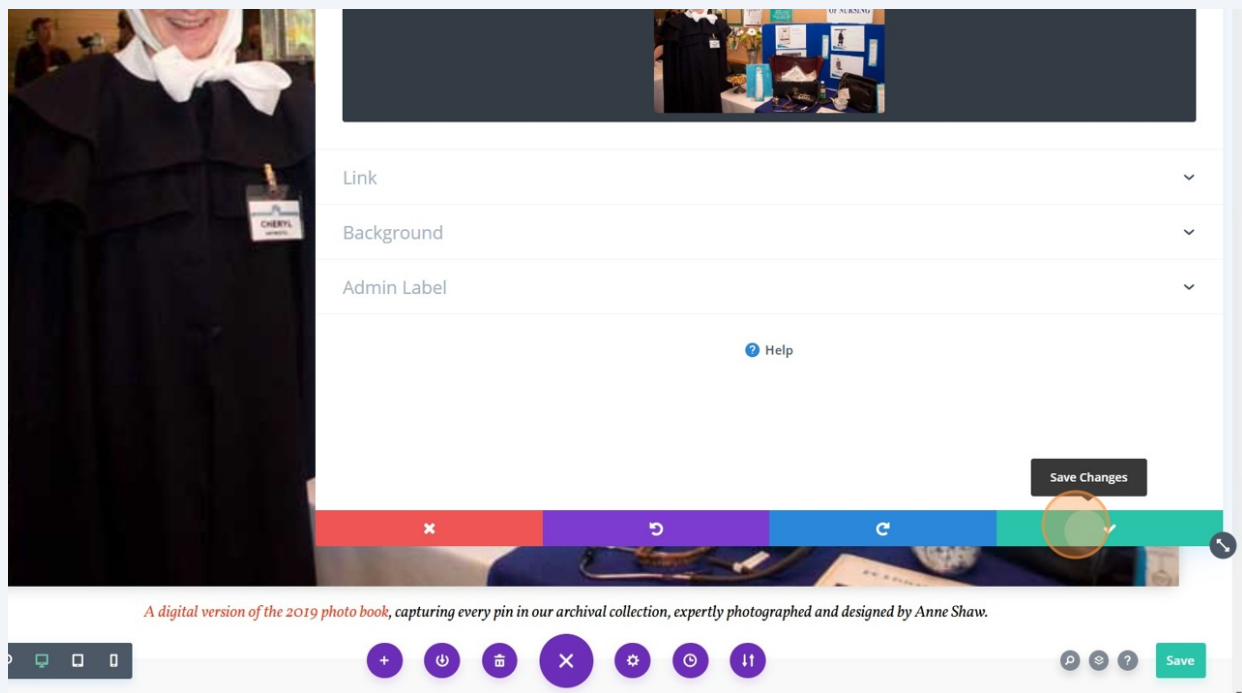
CHERYL

OF NURSING

Link

Background

Admin Label

Help

Save Changes

A digital version of the 2019 photo book, capturing every pin in our archival collection, expertly photographed and designed by Anne Shaw.

Save